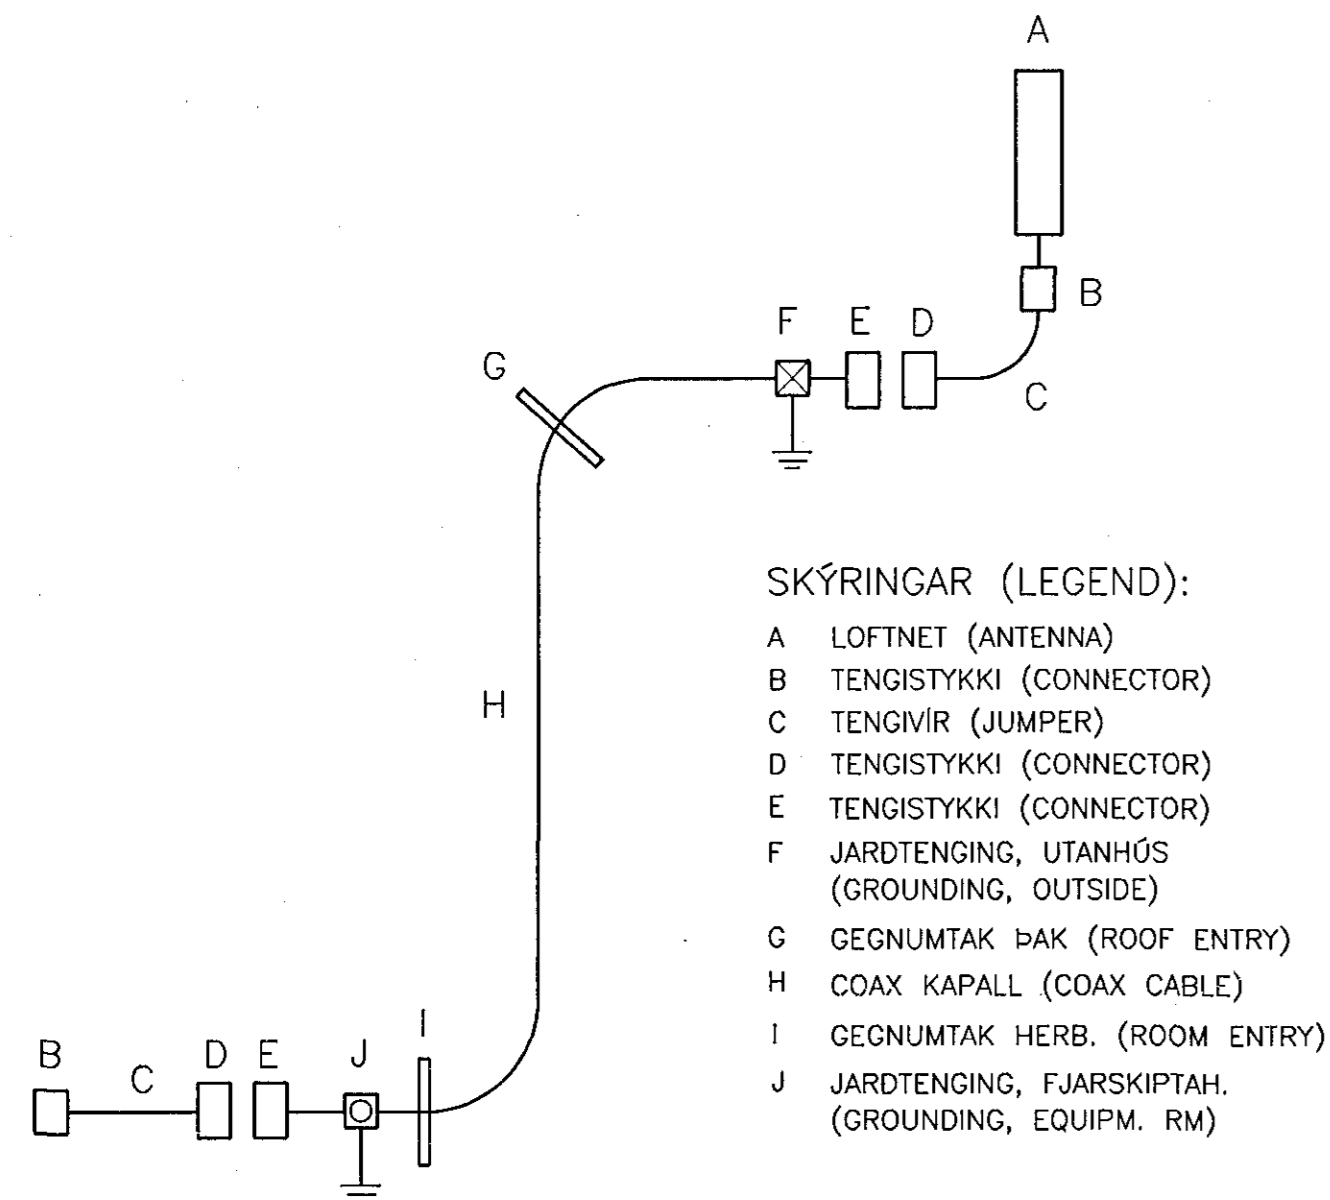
A

B

F E D

G

C

H

SKÝRINGAR (LEGEND):

A LOFTNET (ANTENNA)
B TENGISTYKKI (CONNECTOR)
C TENGIVÍR (JUMPER)
D TENGISTYKKI (CONNECTOR)
E TENGISTYKKI (CONNECTOR)
F JARDTENGING, UTANHÚS (GROUNDING, OUTSIDE)
G GEGNUMTAK ÞAK (ROOF ENTRY)
H COAX KAPALL (COAX CABLE)
I GEGNUMTAK HERB. (ROOM ENTRY)
J JARDTENGING, FJARSKIPTAH. (GROUNDING, EQUIPM. RM)

B C D E J I